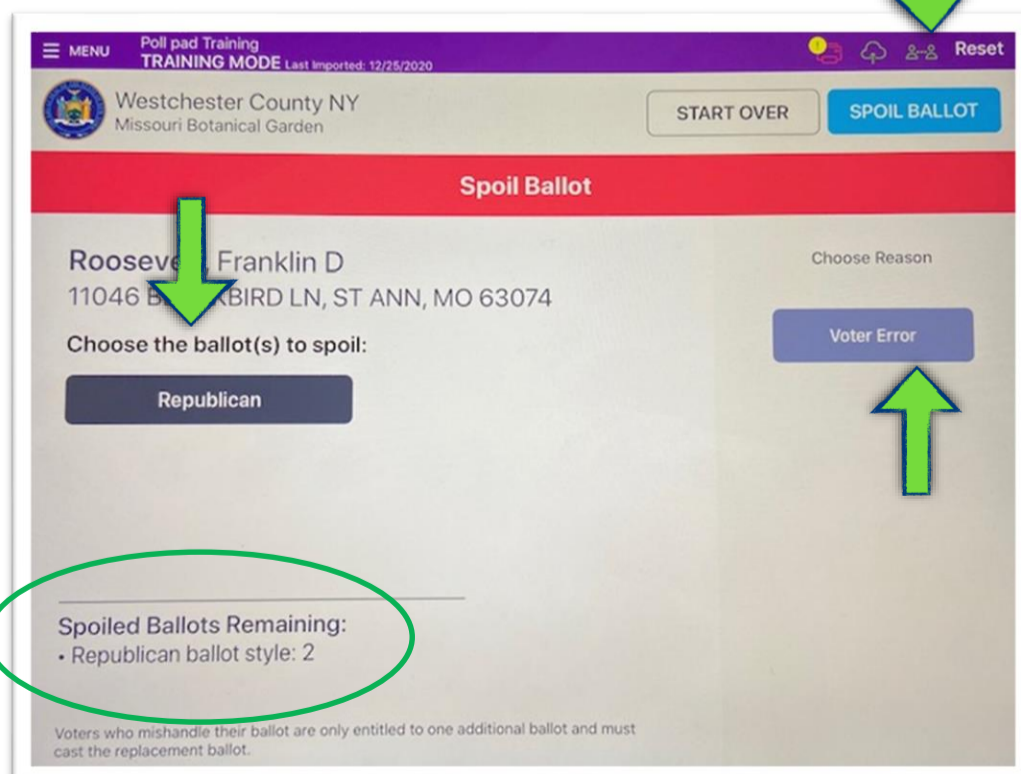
MENU Poll pad Training
TRAINING MODE Last Imported: 12/25/2020

Reset

Westchester County NY
Missouri Botanical Garden

START OVER

SPOIL BALLOT

Spoil Ballot

Roosev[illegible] Franklin D
11046 B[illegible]KBIRD LN, ST ANN, MO 63074

Choose the ballot(s) to spoil:

Republican

Choose Reason

Voter Error

Spoiled Ballots Remaining:
• Republican ballot style: 2

Voters who mishandle their ballot are only entitled to one additional ballot and must cast the replacement ballot.